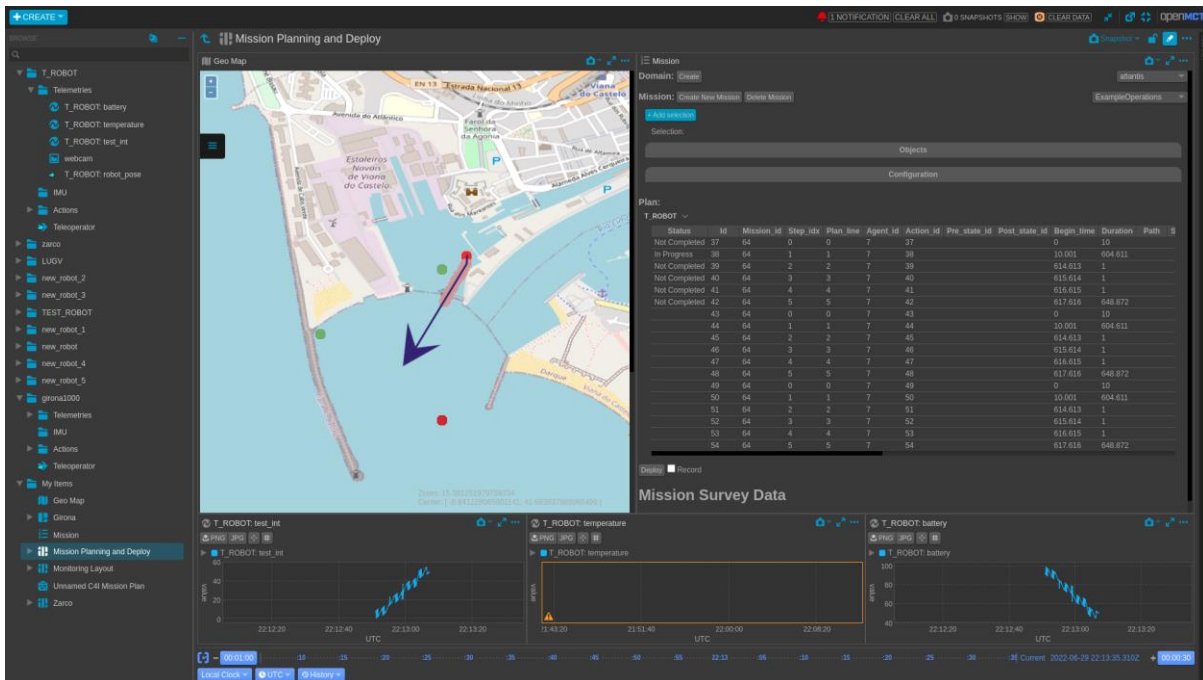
+ CREATE

1 NOTIFICATION CLEAR ALL 0 SNAPSHOTS SHOW CLEAR DATA openMCT

Browse

T_ROBOT
Telemetries
T_ROBOT: battery
T_ROBOT: temperature
T_ROBOT: test_int
webcam
T_ROBOT: robot_pose
IMU
Actions
Teleoperator
zarco
LUGV
new_robot_2
new_robot_3
TEST_ROBOT
new_robot_1
new_robot
new_robot_4
new_robot_5
girona1000
Telemetries
IMU
Actions
Teleoperator
My Items
Geo Map
Girona
Mission
Mission Planning and Deploy
Monitoring Layout
Unnamed C4I Mission Plan
Zarco

Mission Planning and Deploy

Snapshot

Geo Map

EN 13 Estrada Nacional 13
Viana do Castelo
Avenida do Atlântico
Farol da Senhora da Agonia
Estaleiros Navais de Viana do Castelo
Rua de Monserrate
Darque
P
P
P

Mission

Domain: Create
atlantis
Mission: Create New Mission Delete Mission
ExampleOperations
+ Add selection
Selection:
Objects
Configuration

Plan:
T_ROBOT

| Status | Id | Mission_id | Step_idx | Plan_line | Agent_id | Action_id | Pre_state_id | Post_state_id | Begin_time | Duration | Path | S |
|---|---|---|---|---|---|---|---|---|---|---|---|---|
| Not Completed | 37 | 64 | 0 | 0 | 7 | 37 | | | 0 | 10 | | |
| In Progress | 38 | 64 | 1 | 1 | 7 | 38 | | | 10.001 | 604.611 | | |
| Not Completed | 39 | 64 | 2 | 2 | 7 | 39 | | | 614.613 | 1 | | |
| Not Completed | 40 | 64 | 3 | 3 | 7 | 40 | | | 615.614 | 1 | | |
| Not Completed | 41 | 64 | 4 | 4 | 7 | 41 | | | 616.615 | 1 | | |
| Not Completed | 42 | 64 | 5 | 5 | 7 | 42 | | | 617.616 | 648.872 | | |
| | 43 | 64 | 0 | 0 | 7 | 43 | | | 0 | 10 | | |
| | 44 | 64 | 1 | 1 | 7 | 44 | | | 10.001 | 604.611 | | |
| | 45 | 64 | 2 | 2 | 7 | 45 | | | 614.613 | 1 | | |
| | 46 | 64 | 3 | 3 | 7 | 46 | | | 615.614 | 1 | | |
| | 47 | 64 | 4 | 4 | 7 | 47 | | | 616.615 | 1 | | |
| | 48 | 64 | 5 | 5 | 7 | 48 | | | 617.616 | 648.872 | | |
| | 49 | 64 | 0 | 0 | 7 | 49 | | | 0 | 10 | | |
| | 50 | 64 | 1 | 1 | 7 | 50 | | | 10.001 | 604.611 | | |
| | 51 | 64 | 2 | 2 | 7 | 51 | | | 614.613 | 1 | | |
| | 52 | 64 | 3 | 3 | 7 | 52 | | | 615.614 | 1 | | |
| | 53 | 64 | 4 | 4 | 7 | 53 | | | 616.615 | 1 | | |
| | 54 | 64 | 5 | 5 | 7 | 54 | | | 617.616 | 648.872 | | |

Deploy Record

Mission Survey Data

Zoom: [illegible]
Center: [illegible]

T_ROBOT: test_int
PNG JPG
T_ROBOT: test_int
60
40
20
0
Value
22:12:20 22:12:40 22:13:00 22:13:20
UTC

T_ROBOT: temperature
PNG JPG
T_ROBOT: temperature
Value
21:43:20 21:51:40 22:00:00 22:08:20
UTC

T_ROBOT: battery
PNG JPG
T_ROBOT: battery
100
80
60
40
Value
22:12:20 22:12:40 22:13:00 22:13:20
UTC

00:01:00 :10 :15 :20 :25 :30 :35 :40 :45 :50 :55 22:13 :05 :10 :15 :20 :25 :30 :35 Current 2022-06-29 22:13:35.310Z + 00:00:30
Local Clock UTC History